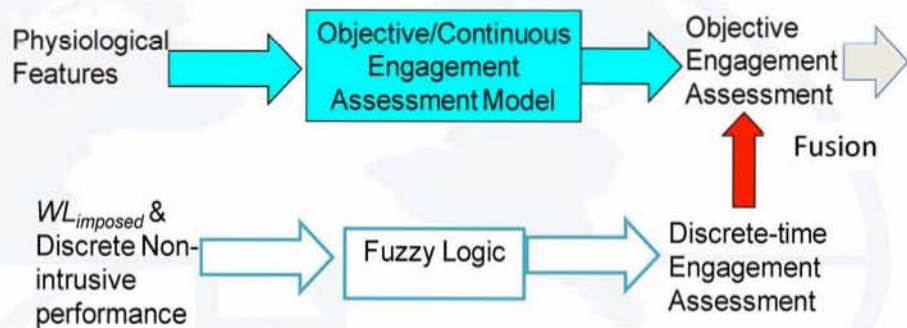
Physiological Features

Objective/Continuous Engagement Assessment Model

Objective Engagement Assessment

Fusion

$WL_{imposed}$ & Discrete Non-intrusive performance

Fuzzy Logic

Discrete-time Engagement Assessment